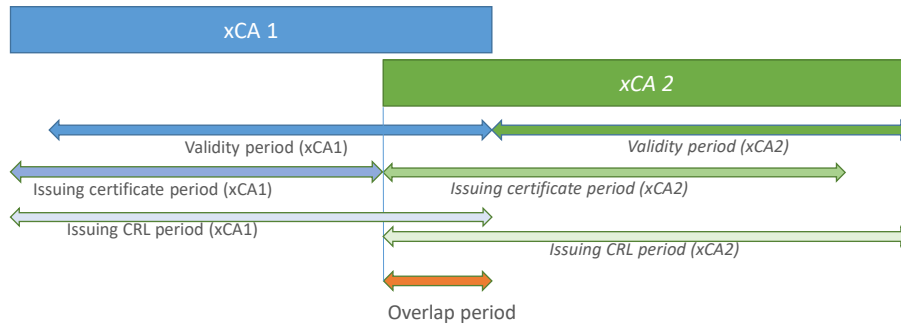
xCA 1

xCA 2

Validity period (xCA1)

Validity period (xCA2)

Issuing certificate period (xCA1)

Issuing certificate period (xCA2)

Issuing CRL period (xCA1)

Issuing CRL period (xCA2)

Overlap period